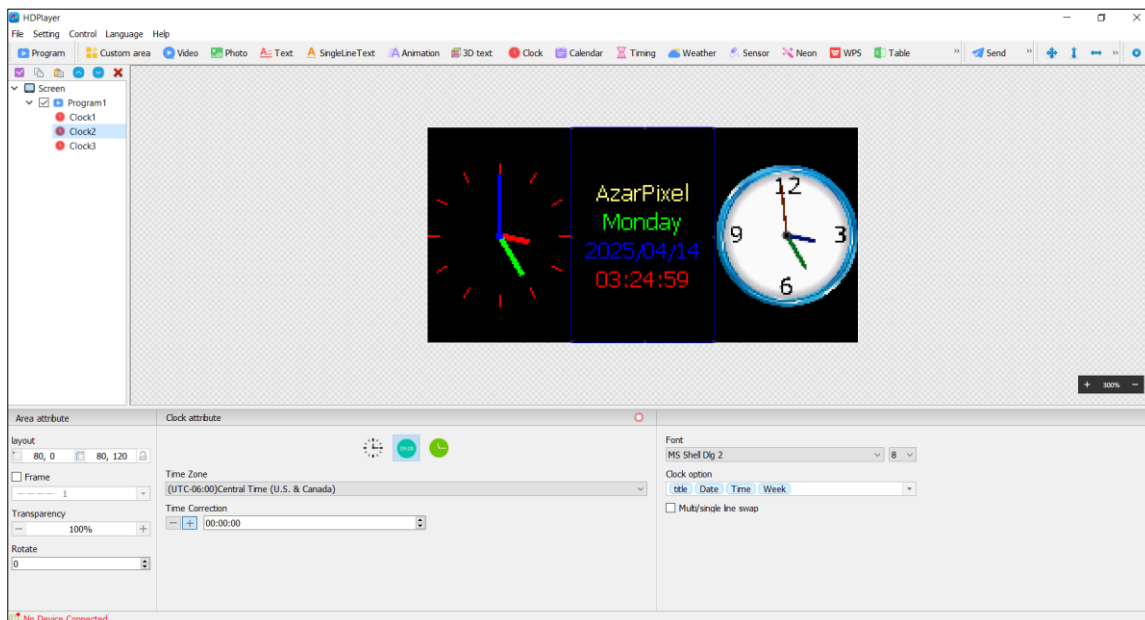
HDPlayer
File Setting Control Language Help
Program Custom area Video Photo Text SingleLineText Animation 3D text Clock Calendar Timing Weather Sensor Neon WPS Table Send

Screen
Program1
Clock1
Clock2
Clock3

AzarPixel
Monday
2025/04/14
03:24:59

12
9
3
6

300%

Area attribute
layout
80, 0
80, 120
Frame
1
Transparency
100%
Rotate
0

Clock attribute
00:00
Time Zone
(UTC-06:00)Central Time (U.S. & Canada)
Time Correction
00:00:00

Font
MS Shell Dlg 2
8
Clock option
title Date Time Week
Multi/single line swap

No Device Connected